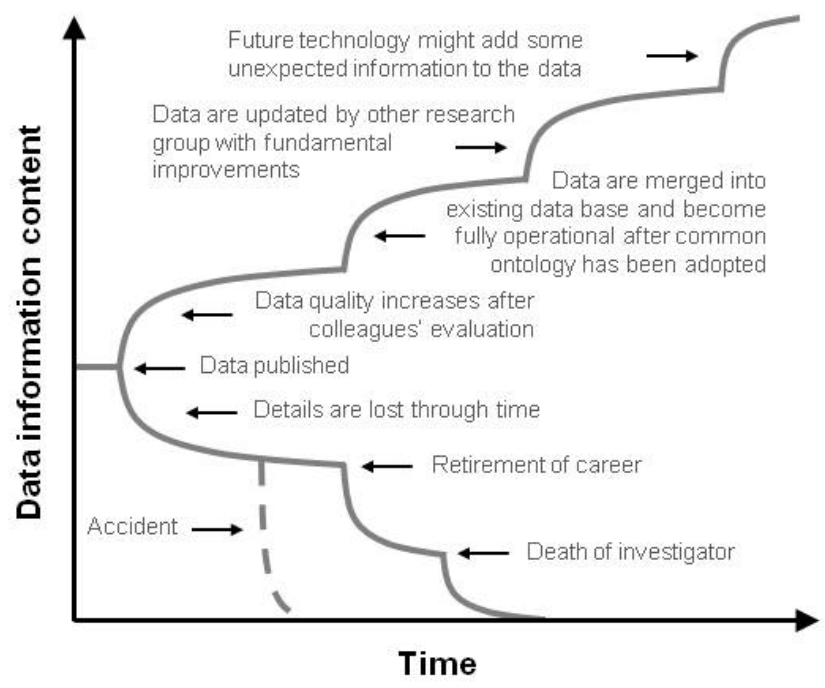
Future technology might add some unexpected information to the data

Data are updated by other research group with fundamental improvements

Data are merged into existing data base and become fully operational after common ontology has been adopted

Data quality increases after colleagues' evaluation

Data published

Details are lost through time

Retirement of career

Accident

Death of investigator

Data information content

Time